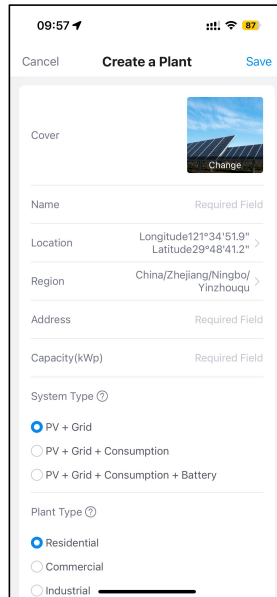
09:57

87

Cancel
Create a Plant
Save

Cover

Change

Name
Required Field

Location
Longitude121°34'51.9"
Latitude29°48'41.2"

Region
China/Zhejiang/Ningbo/
Yinzhouqu

Address
Required Field

Capacity(kWp)
Required Field

System Type

PV + Grid

PV + Grid + Consumption

PV + Grid + Consumption + Battery

Plant Type

Residential

Commercial

Industrial